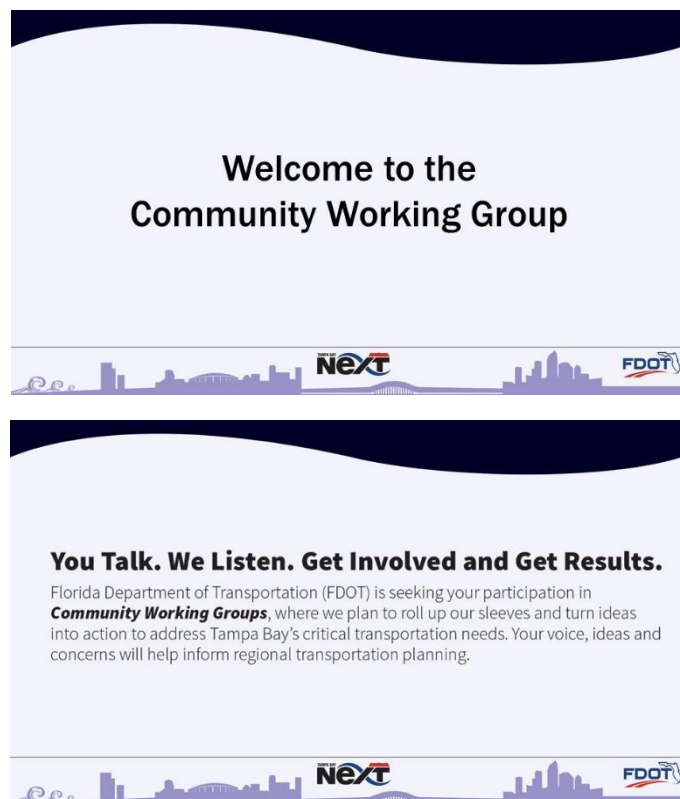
Welcome to the Community Working Group

TAMPA BAY NEXT

FDOT

You Talk. We Listen. Get Involved and Get Results.

Florida Department of Transportation (FDOT) is seeking your participation in ***Community Working Groups***, where we plan to roll up our sleeves and turn ideas into action to address Tampa Bay's critical transportation needs. Your voice, ideas and concerns will help inform regional transportation planning.

TAMPA BAY NEXT

FDOT